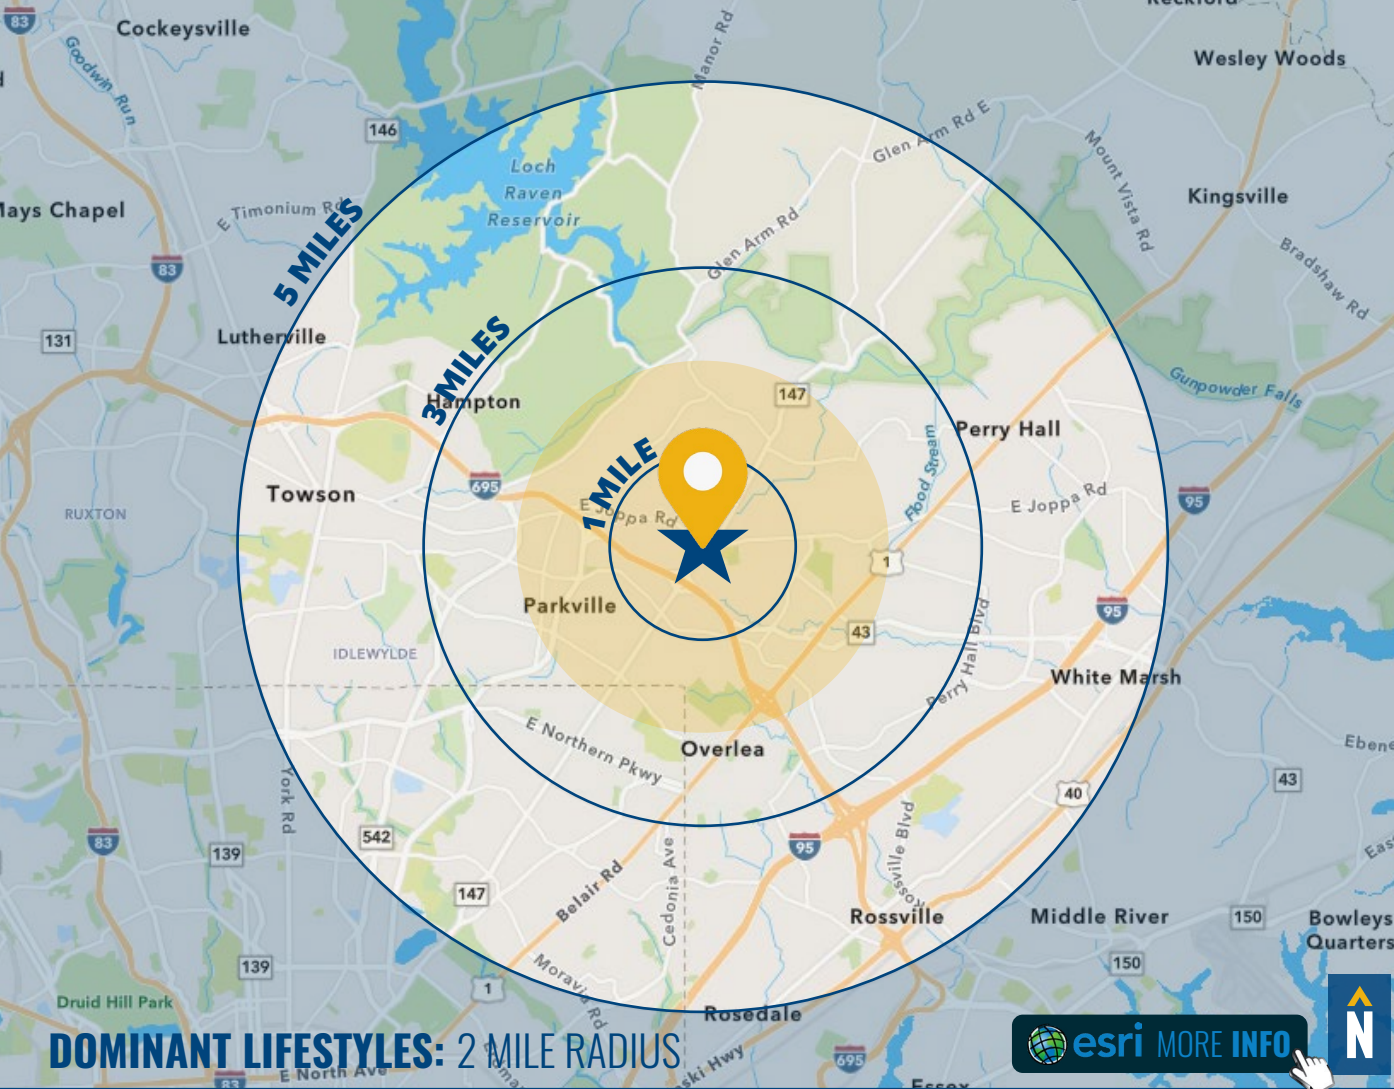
83
Cockeysville
Goodwin Run
Manor Rd
Wesley Woods
146
Loch Raven Reservoir
Glen Arm Rd E
Mount Vista Rd
Mays Chapel
E Timonium Rd
5 MILES
Kingsville
83
Glen Arm Rd
Bradshaw Rd
131
Lutherville
3 MILES
Gunpowder Falls
Hampton
147
Perry Hall
695
1 MILE
Towson
E Joppa Rd
Food Stream
E Joppa Rd
95
RUXTON
1
Parkville
95
43
Perry Hall Blvd
IDLEWYLDE
White Marsh
E Northern Pkwy
Overlea
York Rd
Ebene
43
40
83
139
542
95
147
Belair Rd
Cedonia Ave
Rossville Blvd
Rossville
Middle River
150
Bowleys Quarters
139
150
1
Moravia Rd
Druid Hill Park
Rosedale
DOMINANT LIFESTYLES: 2 MILE RADIUS
E North Ave
Hwy
695
esri MORE INFO
N